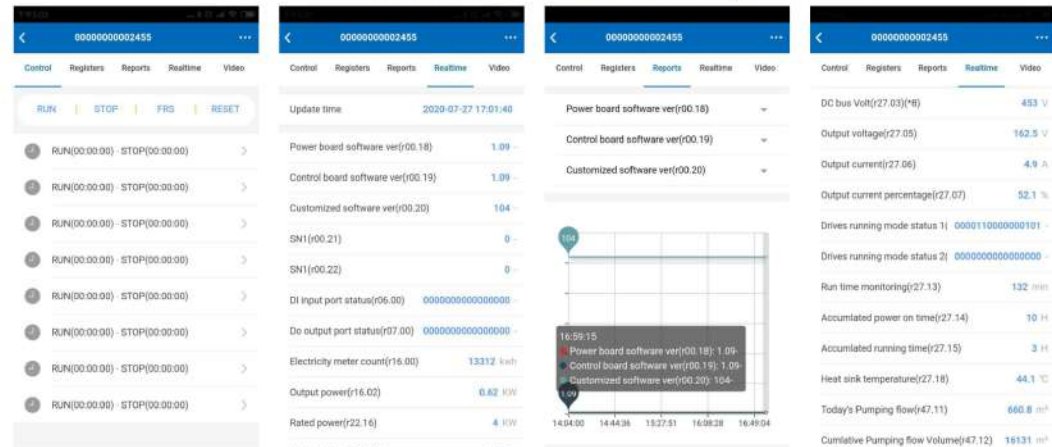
00000000002455

Control Registers Reports Realtime Video

RUN | STOP | FRS | RESET

RUN(00:00:00) - STOP(00:00:00)

RUN(00:00:00) - STOP(00:00:00)

RUN(00:00:00) - STOP(00:00:00)

RUN(00:00:00) - STOP(00:00:00)

RUN(00:00:00) - STOP(00:00:00)

RUN(00:00:00) - STOP(00:00:00)

RUN(00:00:00) - STOP(00:00:00)

RUN(00:00:00) - STOP(00:00:00)

00000000002455

Control Registers Reports Realtime Video

Update time 2020-07-27 17:01:40

Power board software ver(r00.18) 1.09

Control board software ver(r00.19) 1.09

Customized software ver(r00.20) 104

SN1(r00.21) 0

SN1(r00.22) 0

DI input port status(r06.00) 0000000000000000

Do output port status(r07.00) 0000000000000000

Electricity meter count(r16.00) 13312 kwh

Output power(r16.02) 0.62 KW

Rated power(r22.16) 4 KW

00000000002455

Control Registers Reports Realtime Video

Power board software ver(r00.18)

Control board software ver(r00.19)

Customized software ver(r00.20)

104

16:59:15
Power board software ver(r00.18): 1.09
Control board software ver(r00.19): 1.09
Customized software ver(r00.20): 104

1.09

14:04:00 14:44:36 15:27:51 16:08:28 16:49:04

00000000002455

Control Registers Reports Realtime Video

DC bus Volt(r27.03)(*8) 453 V

Output voltage(r27.05) 162.5 V

Output current(r27.06) 4.9 A

Output current percentage(r27.07) 52.1 %

Drives running mode status 1( 0000110000000101

Drives running mode status 2( 0000000000000000

Run time monitoring(r27.13) 132 min

Accumlated power on time(r27.14) 10 H

Accumlated running time(r27.15) 3 H

Heat sink temperature(r27.18) 44.1 ℃

Today's Pumping flow(r47.11) 660.8 m³

Cumlative Pumping flow Volume(r47.12) 16131 m³